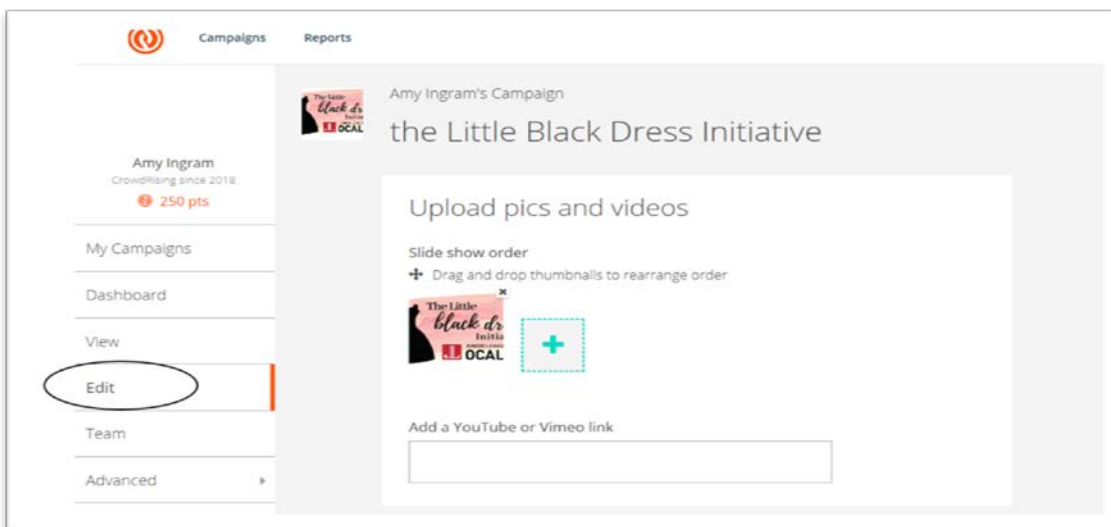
Campaigns Reports

Amy Ingram
CrowdRising since 2018
250 pts

My Campaigns
Dashboard
View
Edit
Team
Advanced

Amy Ingram's Campaign
the Little Black Dress Initiative

Upload pics and videos

Slide show order
Drag and drop thumbnails to rearrange order

The Little black dr Initia OCAL

+

Add a YouTube or Vimeo link